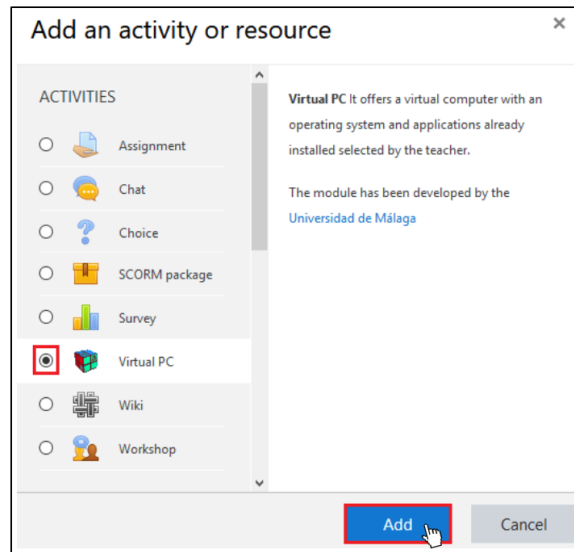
Add an activity or resource

×

ACTIVITIES

Assignment

Chat

Choice

SCORM package

Survey

Virtual PC

Wiki

Workshop

**Virtual PC** It offers a virtual computer with an operating system and applications already installed selected by the teacher.

The module has been developed by the Universidad de Málaga

Add

Cancel